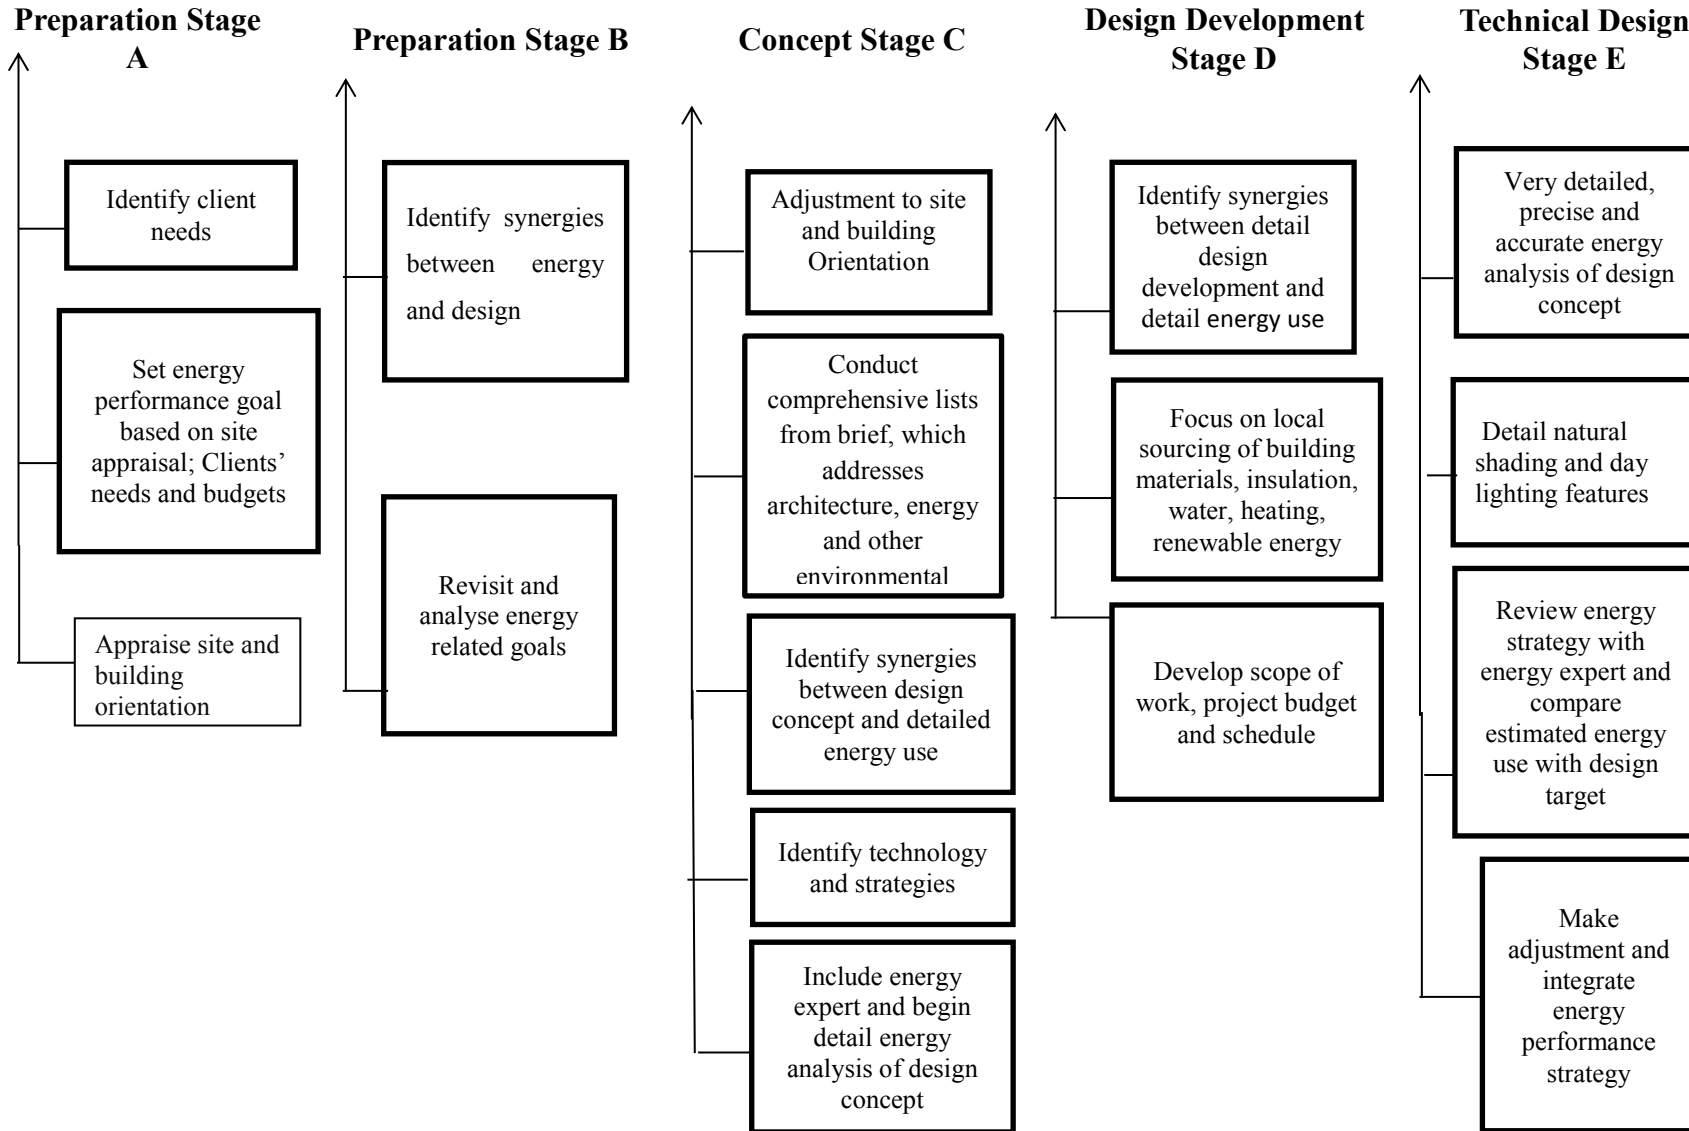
Preparation Stage A

Identify client needs

Set energy performance goal based on site appraisal; Clients' needs and budgets

Appraise site and building orientation

Preparation Stage B

Identify synergies between energy and design

Revisit and analyse energy related goals

Concept Stage C

Adjustment to site and building Orientation

Conduct comprehensive lists from brief, which addresses architecture, energy and other environmental

Identify synergies between design concept and detailed energy use

Identify technology and strategies

Include energy expert and begin detail energy analysis of design concept

Design Development Stage D

Identify synergies between detail design development and detail energy use

Focus on local sourcing of building materials, insulation, water, heating, renewable energy

Develop scope of work, project budget and schedule

Technical Design Stage E

Very detailed, precise and accurate energy analysis of design concept

Detail natural shading and day lighting features

Review energy strategy with energy expert and compare estimated energy use with design target

Make adjustment and integrate energy performance strategy